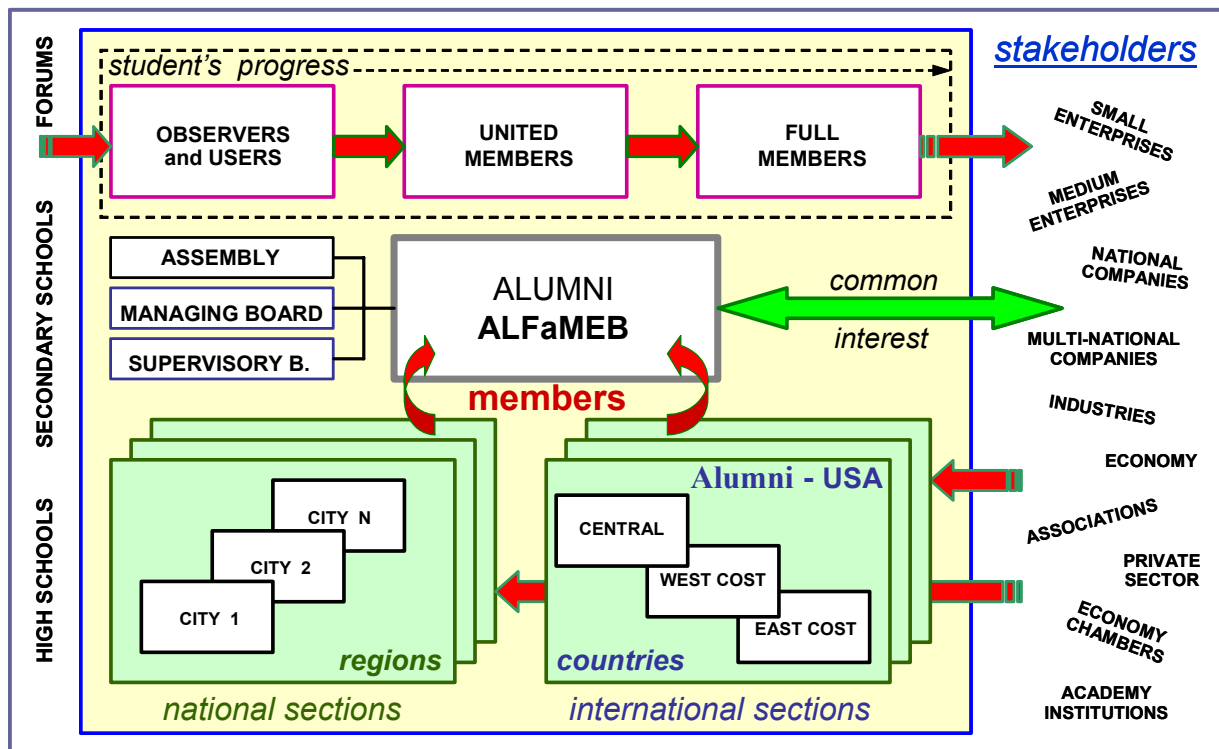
FORUMS

SECONDARY SCHOOLS

HIGH SCHOOLS

student's progress

OBSERVERS and USERS

UNITED MEMBERS

FULL MEMBERS

stakeholders

SMALL ENTERPRISES

MEDIUM ENTERPRISES

NATIONAL COMPANIES

MULTI-NATIONAL COMPANIES

INDUSTRIES

ECONOMY

ASSOCIATIONS

PRIVATE SECTOR

ECONOMY CHAMBERS

ACADEMY INSTITUTIONS

ASSEMBLY

MANAGING BOARD

SUPERVISORY B.

ALUMNI
ALFaMEB

common

interest

members

CITY N

CITY 2

CITY 1

regions

national sections

Alumni - USA

CENTRAL

WEST COST

EAST COST

countries

international sections